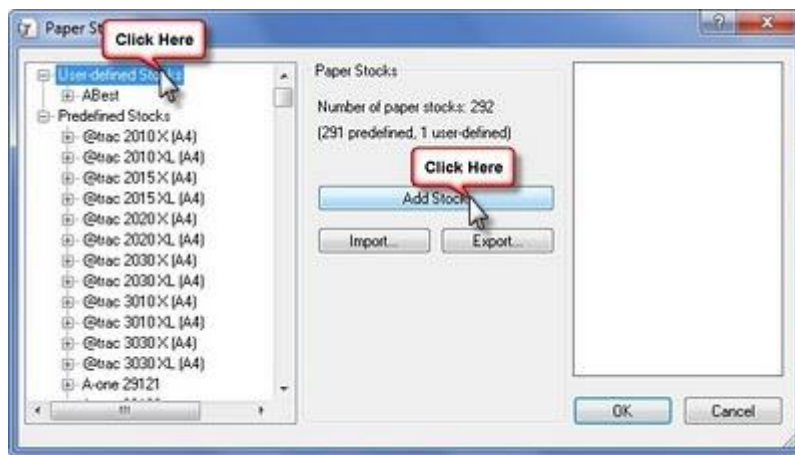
Paper St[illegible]
Click Here
User-defined Stocks
ABest
Predefined Stocks
@trac 2010X (A4)
@trac 2010XL (A4)
@trac 2015X (A4)
@trac 2015XL (A4)
@trac 2020X (A4)
@trac 2020XL (A4)
@trac 2030X (A4)
@trac 2030XL (A4)
@trac 3010X (A4)
@trac 3010XL (A4)
@trac 3030X (A4)
@trac 3030XL (A4)
A-one 29121

Paper Stocks
Number of paper stocks: 292
(291 predefined, 1 user-defined)
Click Here
Add Stock
Import...
Export...

OK
Cancel